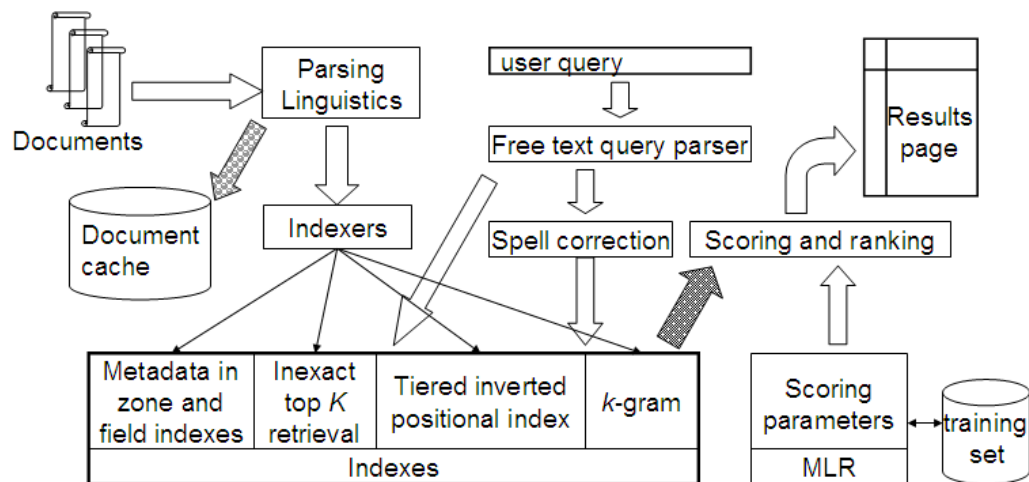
Documents

Parsing Linguistics

user query

Results page

Free text query parser

Document cache

Indexers

Spell correction

Scoring and ranking

Metadata in zone and field indexes

Inexact top $K$ retrieval

Tiered inverted positional index

$k$-gram

Indexes

Scoring parameters

MLR

training set